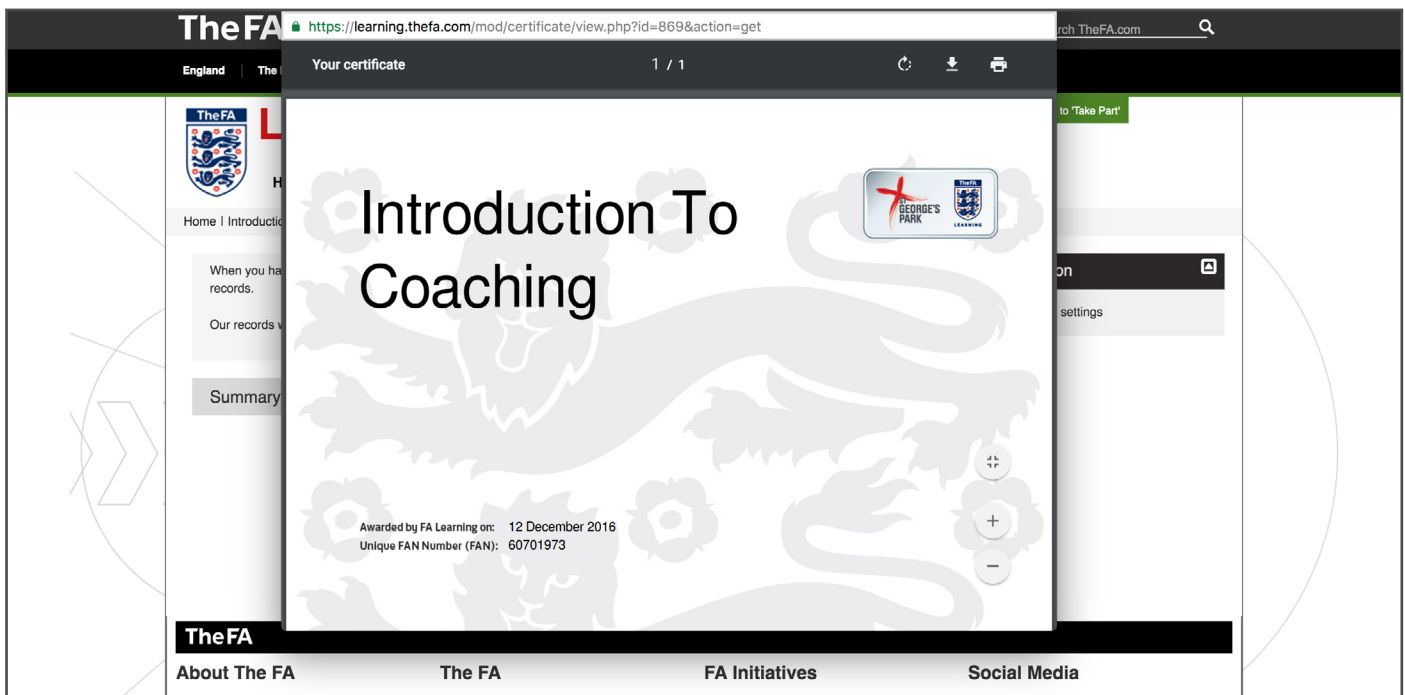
TheFA https://learning.thefa.com/mod/certificate/view.php?id=869&action=get

rch TheFA.com

England | The

Your certificate 1 / 1

to 'Take Part'

TheFA

L

H

Home | Introductio

When you ha records.

Our records v

Summary

on

settings

Introduction To Coaching

ST GEORGE'S PARK

TheFA LEARNING

Awarded by FA Learning on: 12 December 2016
Unique FAN Number (FAN): 60701973

TheFA

About The FA

The FA

FA Initiatives

Social Media